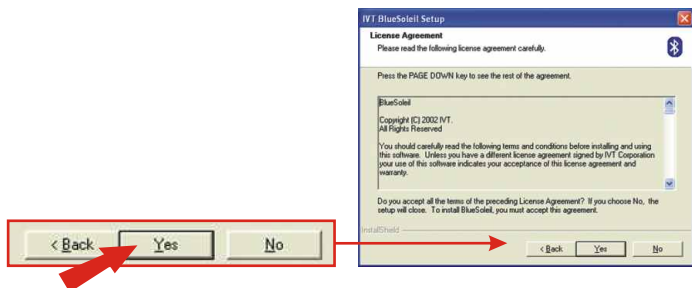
< Back Yes No

IVT BlueSoleil Setup

License Agreement
Please read the following license agreement carefully.

Press the PAGE DOWN key to see the rest of the agreement.

BlueSoleil

Copyright (C) 2002 IVT.
All Rights Reserved

You should carefully read the following terms and conditions before installing and using this software. Unless you have a different license agreement signed by IVT Corporation your use of this software indicates your acceptance of this license agreement and warranty.

Do you accept all the terms of the preceding License Agreement? If you choose No, the setup will close. To install BlueSoleil, you must accept this agreement.

InstallShield

< Back Yes No